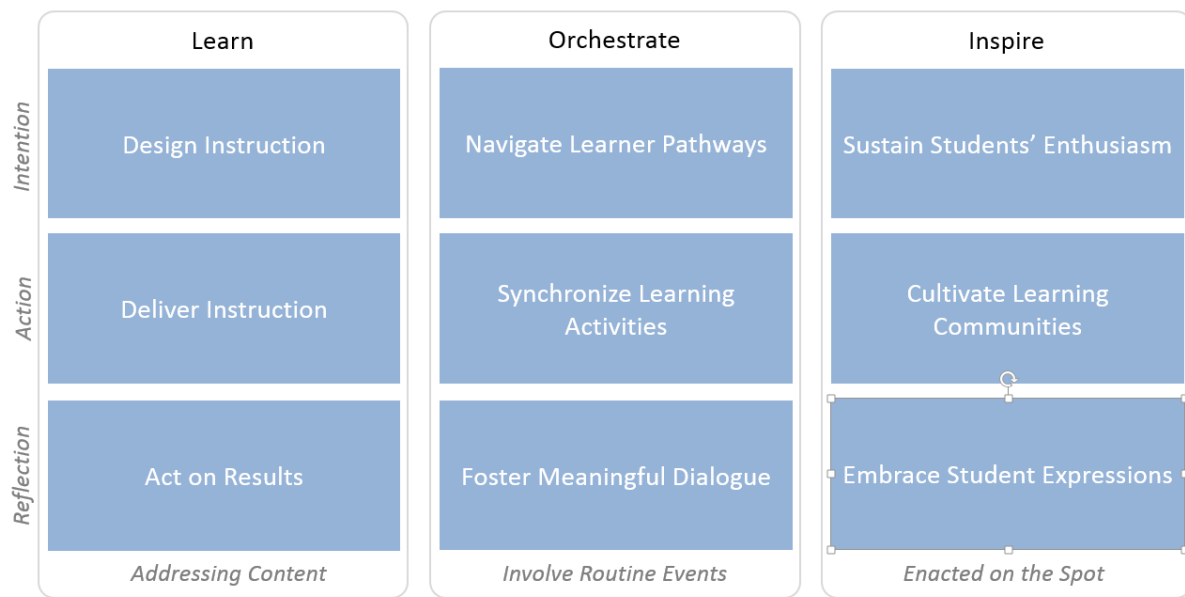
Learn

Intention

Design Instruction

Action

Deliver Instruction

Reflection

Act on Results

Addressing Content

Orchestrate

Navigate Learner Pathways

Synchronize Learning Activities

Foster Meaningful Dialogue

Involve Routine Events

Inspire

Sustain Students' Enthusiasm

Cultivate Learning Communities

Embrace Student Expressions

Enacted on the Spot